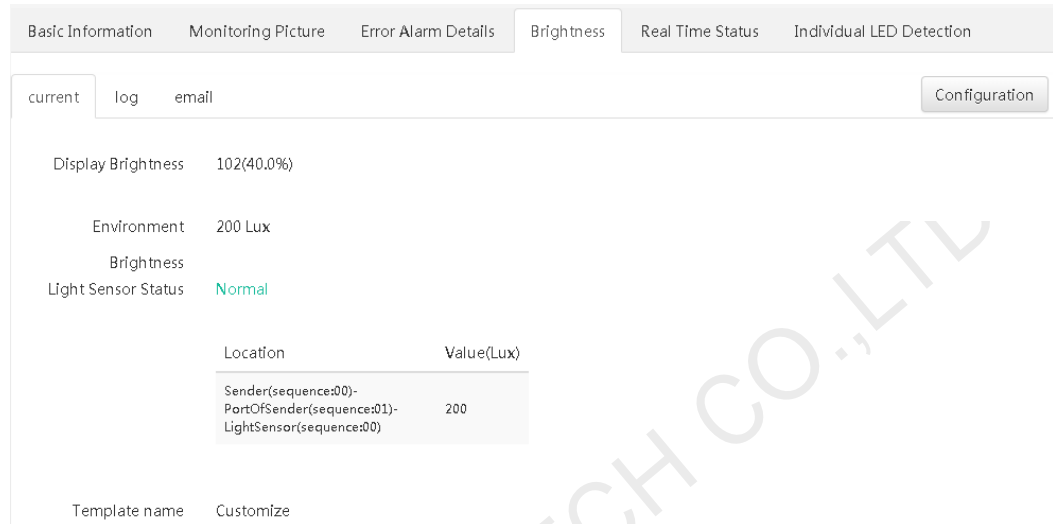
Basic Information | Monitoring Picture | Error Alarm Details | Brightness | Real Time Status | Individual LED Detection

current | log | email | Configuration

Display Brightness 102(40.0%)

Environment Brightness 200 Lux

Light Sensor Status Normal

| Location | Value(Lux) |
|---|---|
| Sender(sequence:00)-PortOfSender(sequence:01)-LightSensor(sequence:00) | 200 |

Template name Customize

CH CO.,LTD